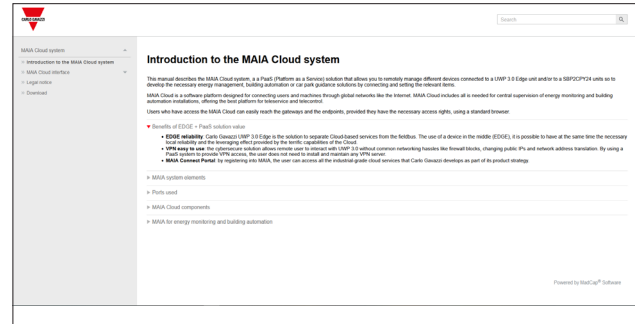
CARLO GAVAZZI

Search

MAIA Cloud system

Introduction to the MAIA Cloud system

MAIA Cloud interface

Legal notice

Download

Introduction to the MAIA Cloud system

This manual describes the MAIA Cloud system, a a PaaS (Platform as a Service) solution that allows you to remotely manage different devices connected to a UWP 3.0 Edge unit and/or to a SBP2CPY24 units so to develop the necessary energy management, building automation or car park guidance solutions by connecting and setting the relevant items.

MAIA Cloud is a software platform designed for connecting users and machines through global networks like the Internet. MAIA Cloud includes all is needed for central supervision of energy monitoring and building automation installations, offering the best platform for teleservice and telecontrol.

Users who have access the MAIA Cloud can easily reach the gateways and the endpoints, provided they have the necessary access rights, using a standard browser.

Benefits of EDGE + PaaS solution value

- EDGE reliability: Carlo Gavazzi UWP 3.0 Edge is the solution to separate Cloud-based services from the fieldbus. The use of a device in the middle (EDGE), it is possible to have at the same time the necessary local reliability and the leveraging effect provided by the terrific capabilities of the Cloud.
- VPN easy to use: the cybersecure solution allows remote user to interact with UWP 3.0 without common networking hassles like firewall blocks, changing public IPs and network address translation. By using a PaaS system to provide VPN access, the user does not need to install and maintain any VPN server.
- MAIA Connect Portal: by registering into MAIA, the user can access all the industrial-grade cloud services that Carlo Gavazzi develops as part of its product strategy.

MAIA system elements

Ports used

MAIA Cloud components

MAIA for energy monitoring and building automation

Powered by MadCap® Software